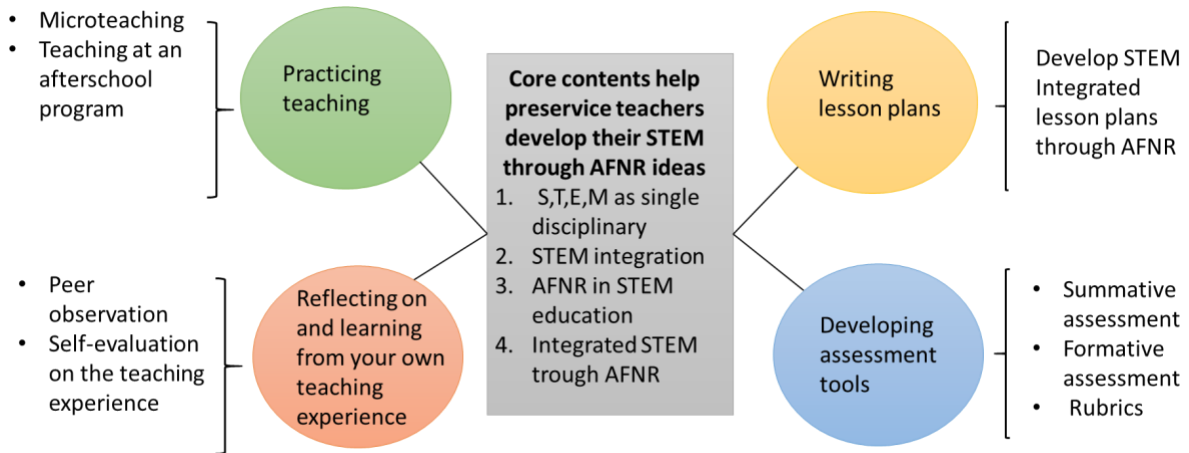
- Microteaching
- Teaching at an afterschool program

Practicing teaching

Core contents help preservice teachers develop their STEM through AFNR ideas
1. S,T,E,M as single disciplinary
2. STEM integration
3. AFNR in STEM education
4. Integrated STEM trough AFNR

Writing lesson plans

Develop STEM Integrated lesson plans through AFNR

- Peer observation
- Self-evaluation on the teaching experience

Reflecting on and learning from your own teaching experience

Developing assessment tools

- Summative assessment
- Formative assessment
- Rubrics